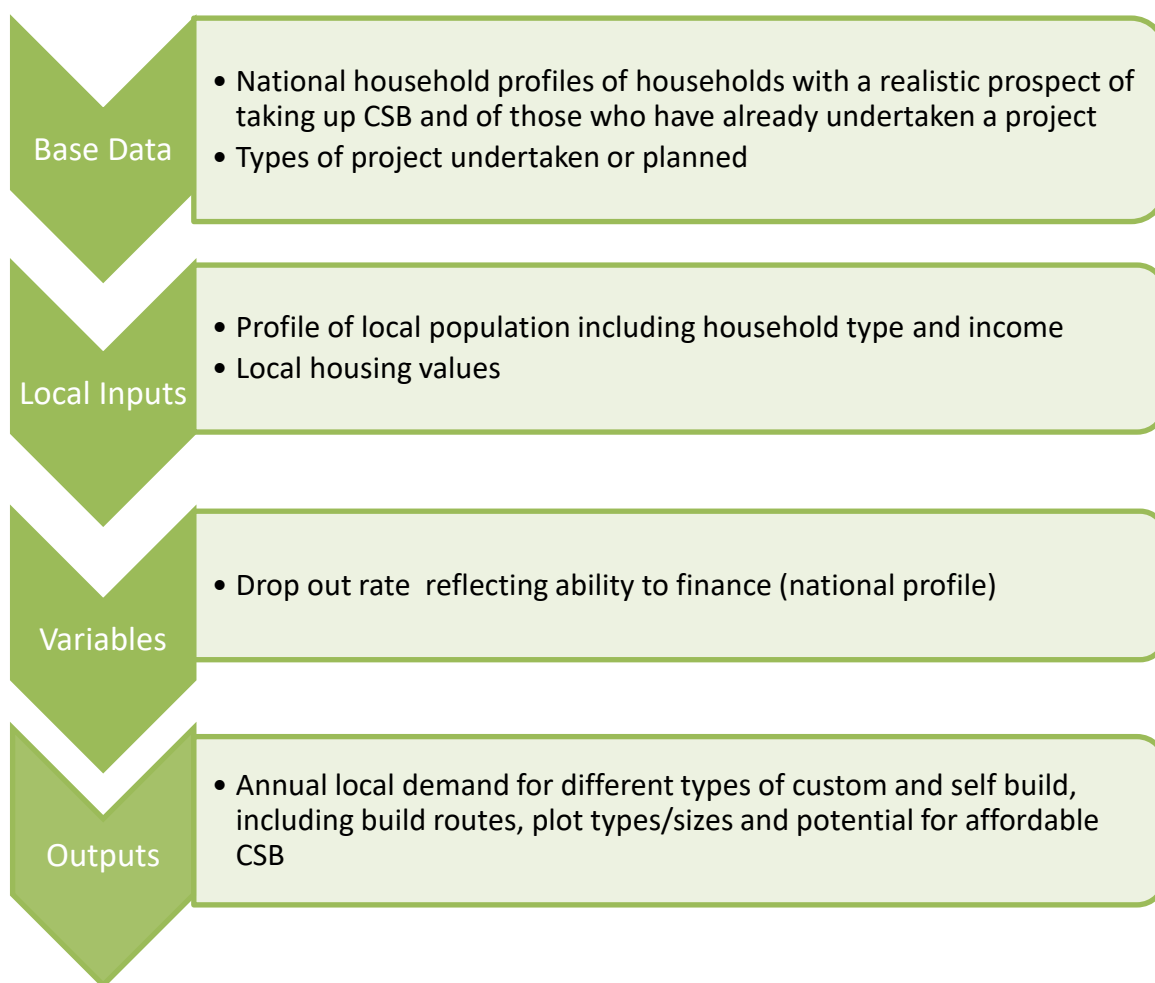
Base Data

• National household profiles of households with a realistic prospect of taking up CSB and of those who have already undertaken a project
• Types of project undertaken or planned

Local Inputs

• Profile of local population including household type and income
• Local housing values

Variables

• Drop out rate reflecting ability to finance (national profile)

Outputs

• Annual local demand for different types of custom and self build, including build routes, plot types/sizes and potential for affordable CSB